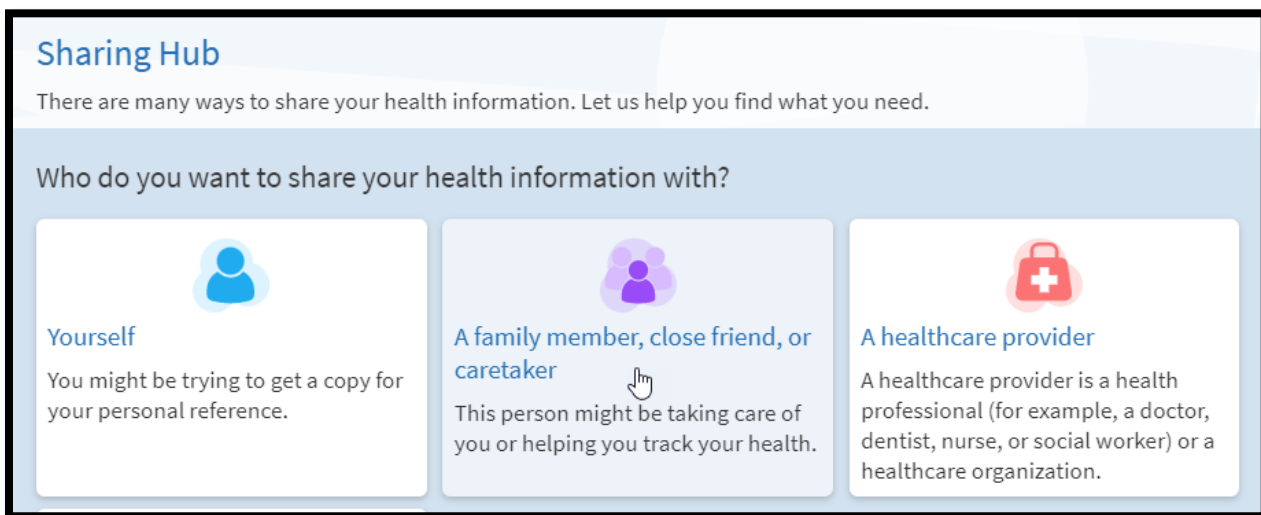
Sharing Hub

There are many ways to share your health information. Let us help you find what you need.

Who do you want to share your health information with?

Yourself

You might be trying to get a copy for your personal reference.

A family member, close friend, or caretaker

This person might be taking care of you or helping you track your health.

A healthcare provider

A healthcare provider is a health professional (for example, a doctor, dentist, nurse, or social worker) or a healthcare organization.